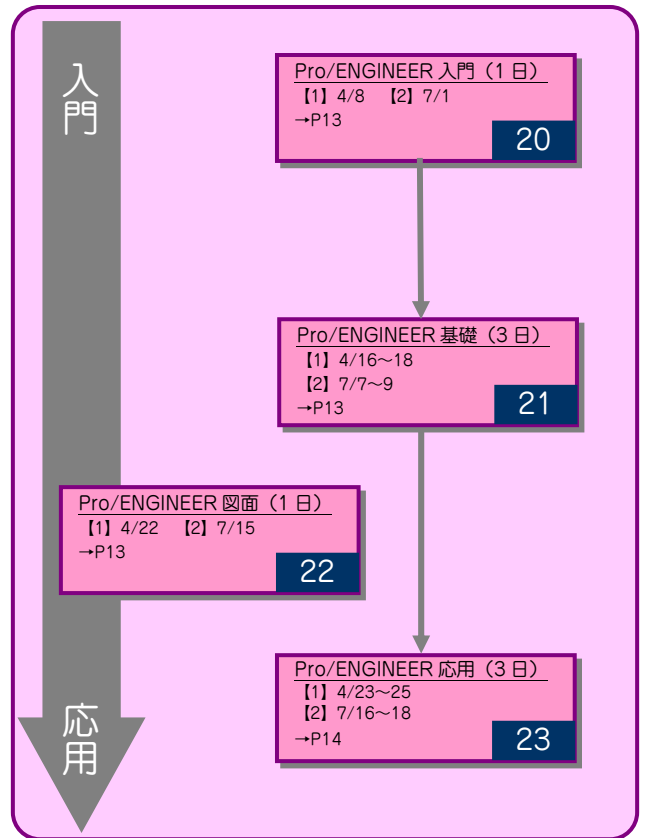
入門

Pro/ENGINEER 入門（1 日）
【1】4/8 【2】7/1
→P13
20

Pro/ENGINEER 基礎（3 日）
【1】4/16～18
【2】7/7～9
→P13
21

Pro/ENGINEER 図面（1 日）
【1】4/22 【2】7/15
→P13
22

Pro/ENGINEER 応用（3 日）
【1】4/23～25
【2】7/16～18
→P14
23

応用